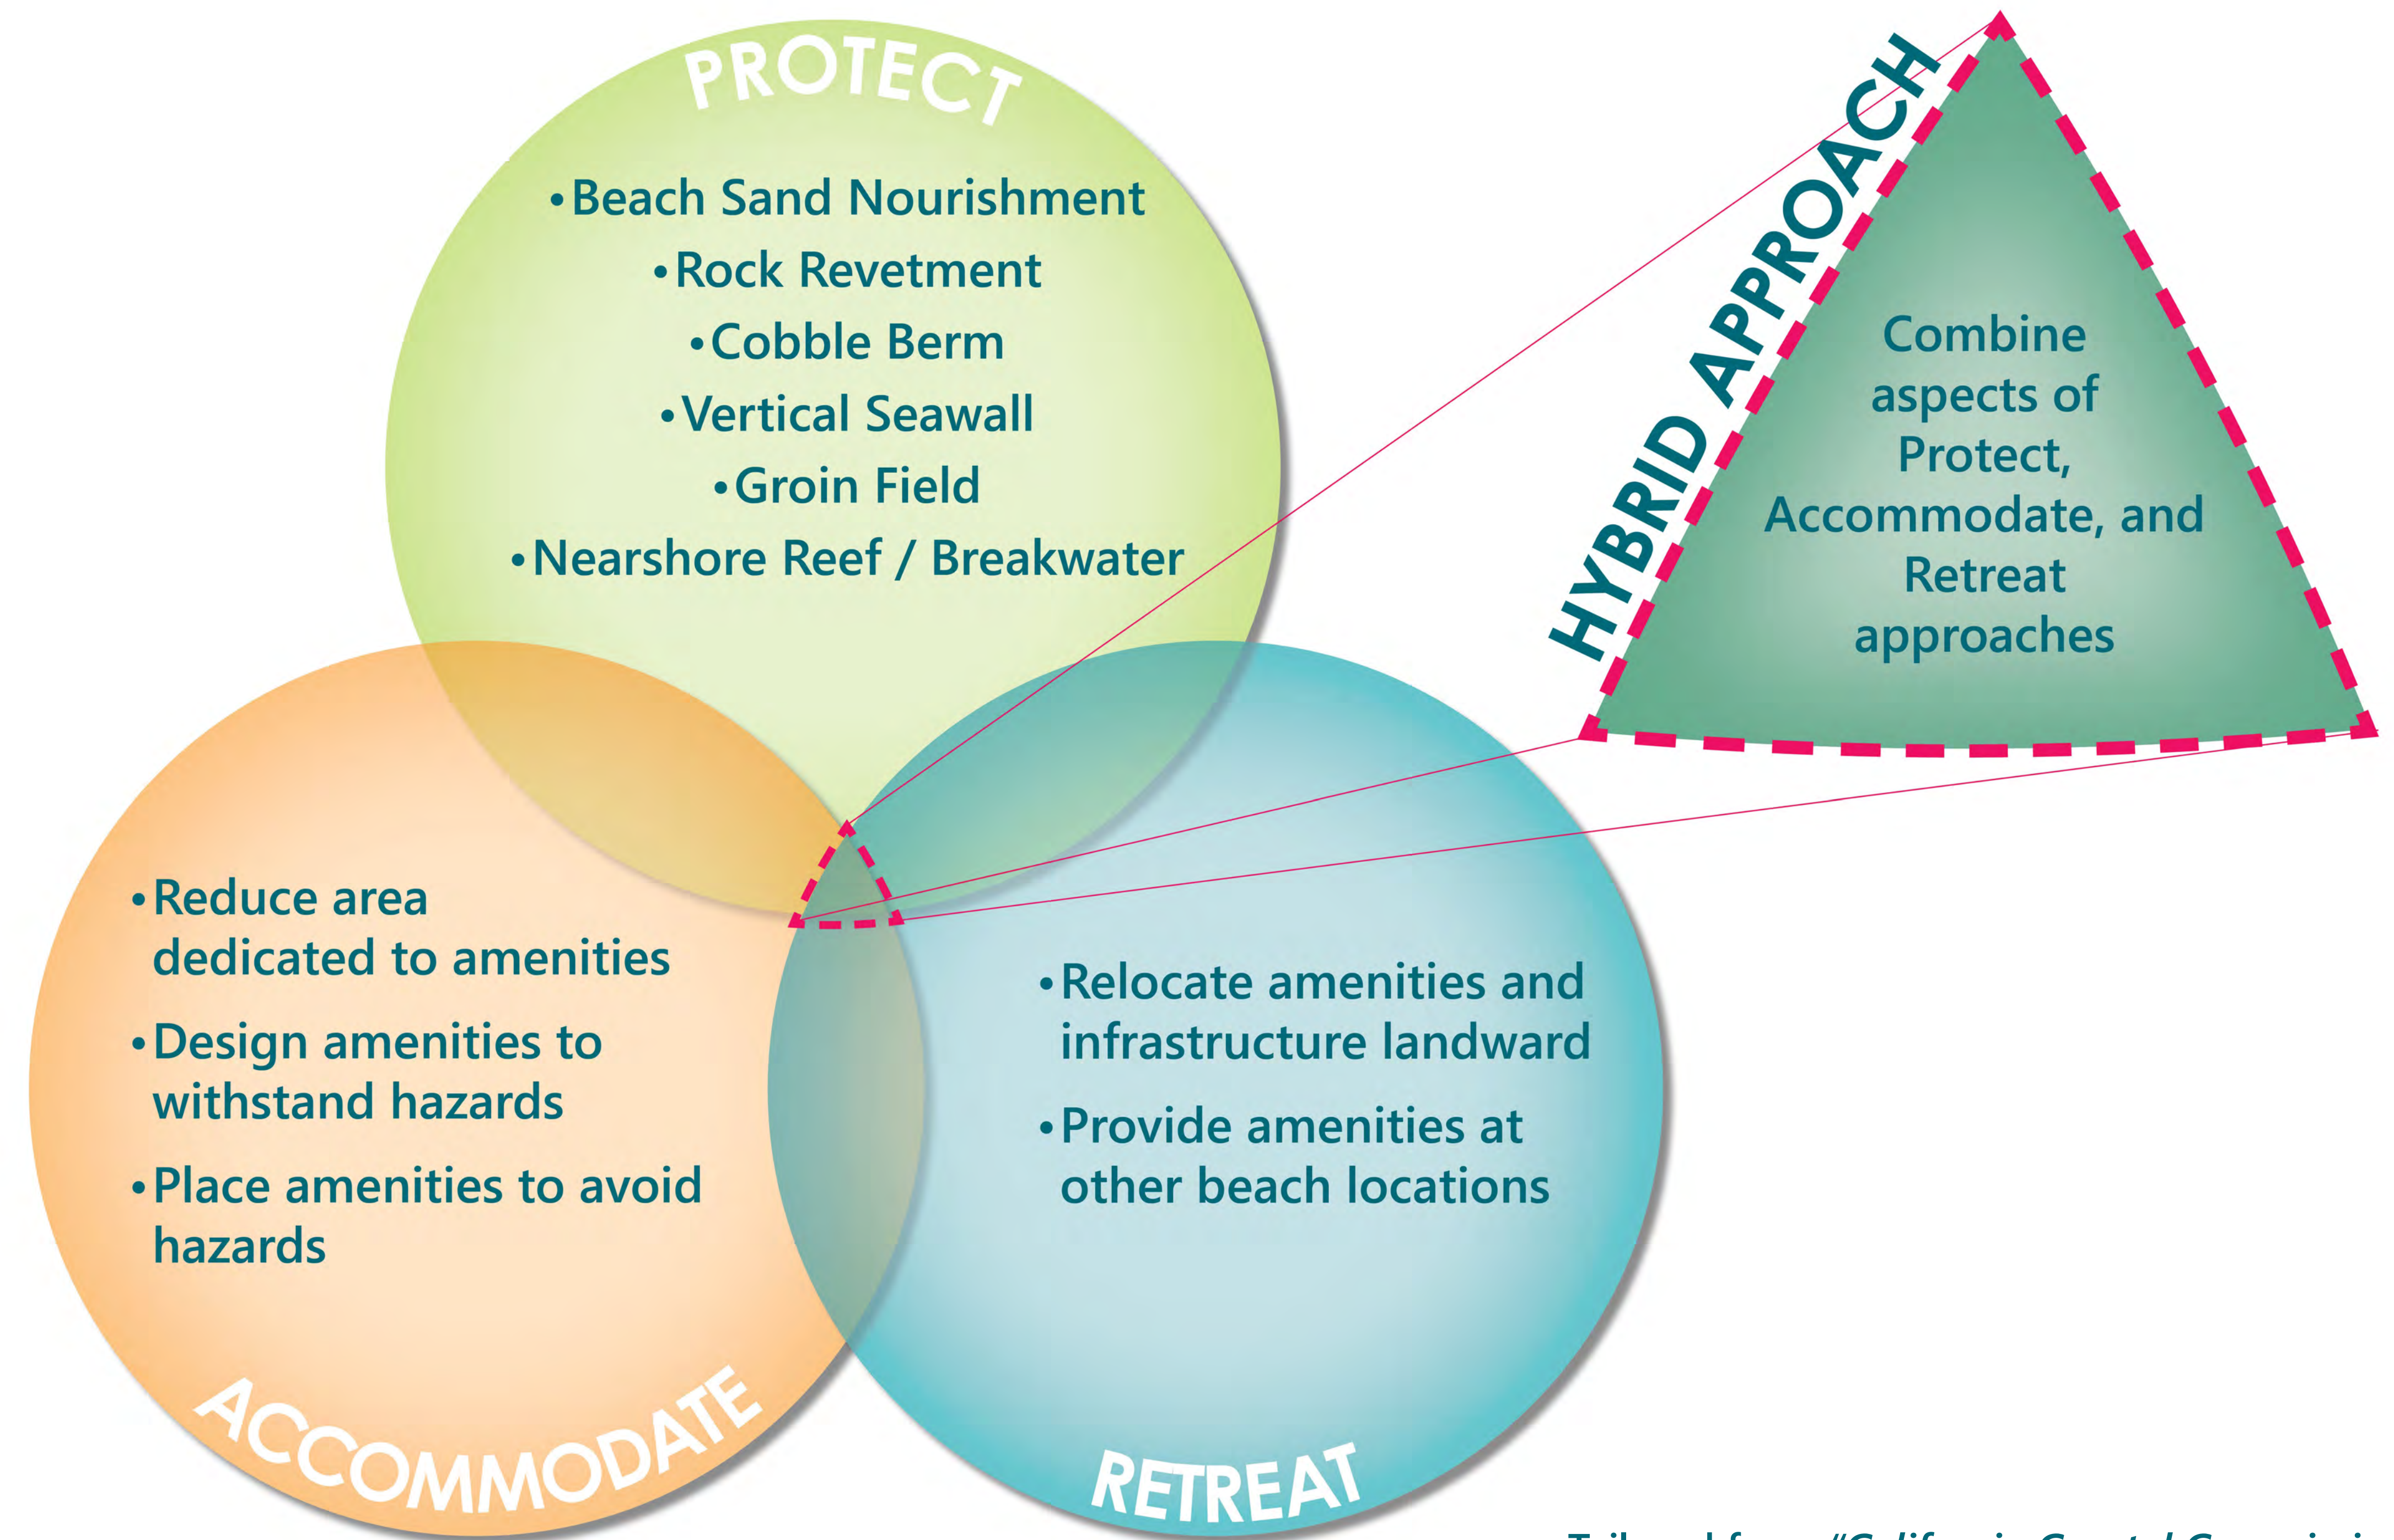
PROTECT

•Beach Sand Nourishment
•Rock Revetment
•Cobble Berm
•Vertical Seawall
•Groin Field
•Nearshore Reef / Breakwater

HYBRID APPROACH

Combine aspects of Protect, Accommodate, and Retreat approaches

•Reduce area dedicated to amenities
•Design amenities to withstand hazards
•Place amenities to avoid hazards

ACCOMMODATE

•Relocate amenities and infrastructure landward
•Provide amenities at other beach locations

RETREAT

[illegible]